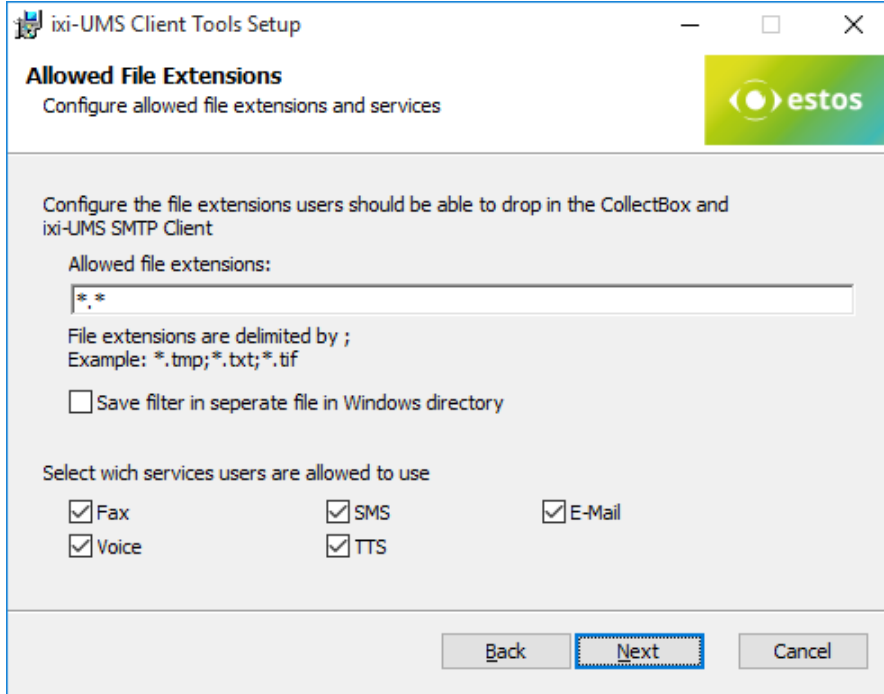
ixi-UMS Client Tools Setup

Allowed File Extensions
Configure allowed file extensions and services

estos

Configure the file extensions users should be able to drop in the CollectBox and ixi-UMS SMTP Client

Allowed file extensions:

*.*

File extensions are delimited by ;
Example: *.tmp;*.txt;*.tif

Save filter in seperate file in Windows directory

Select wich services users are allowed to use

Fax
SMS
E-Mail
Voice
TTS

Back
Next
Cancel